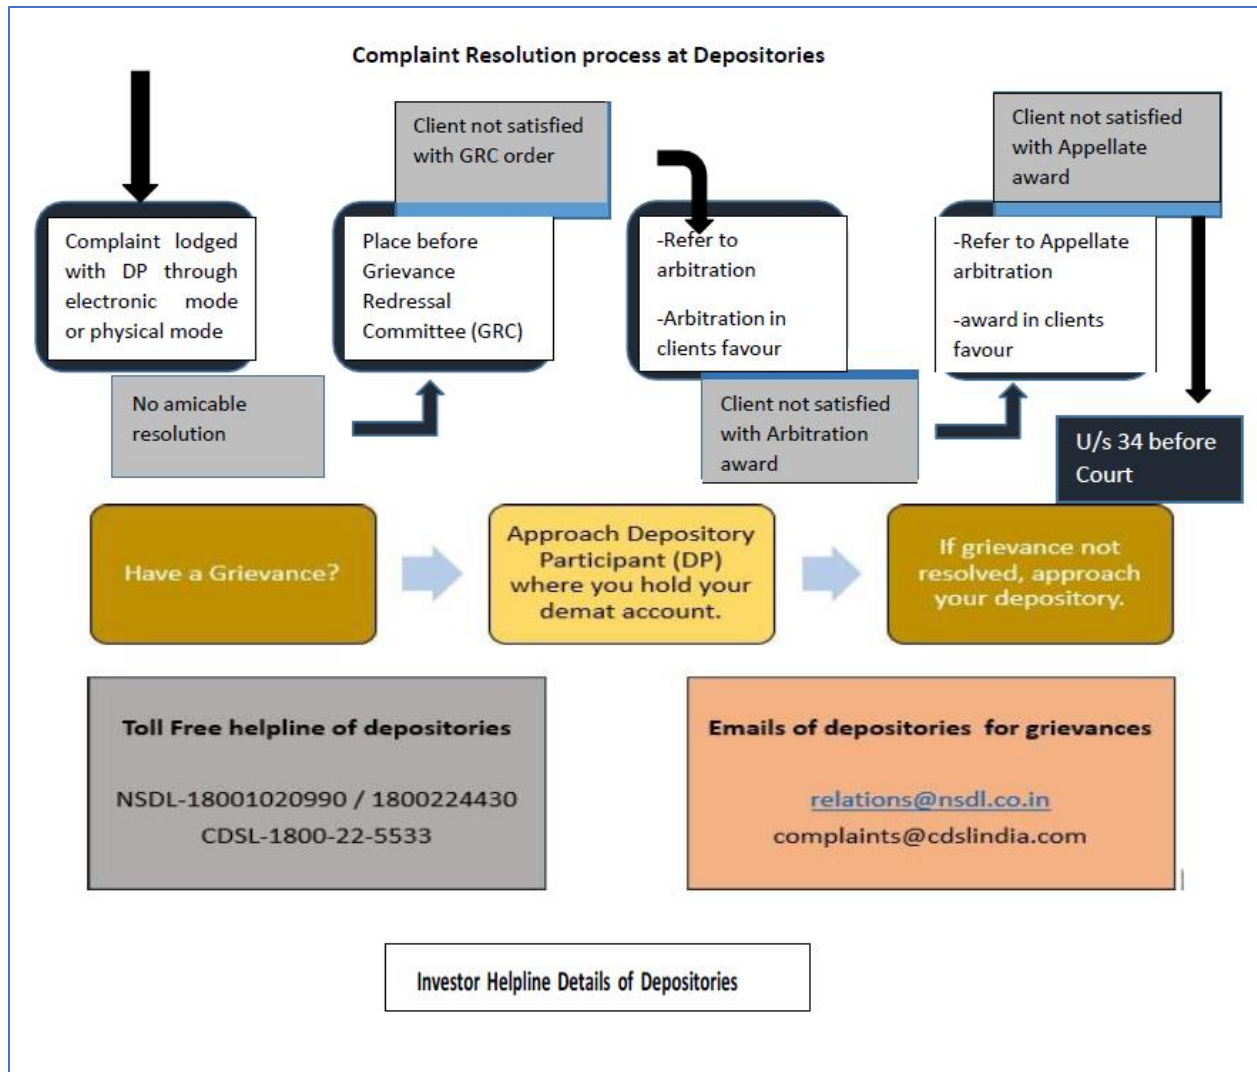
Complaint Resolution process at Depositories

Complaint lodged with DP through electronic mode or physical mode

No amicable resolution

Client not satisfied with GRC order

Place before Grievance Redressal Committee (GRC)

-Refer to arbitration

-Arbitration in clients favour

Client not satisfied with Arbitration award

Client not satisfied with Appellate award

-Refer to Appellate arbitration

-award in clients favour

U/s 34 before Court

Have a Grievance?

Approach Depository Participant (DP) where you hold your demat account.

If grievance not resolved, approach your depository.

Toll Free helpline of depositories

NSDL-18001020990 / 1800224430
CDSL-1800-22-5533

Emails of depositories for grievances

relations@nsdl.co.in
complaints@cdslindia.com

Investor Helpline Details of Depositories